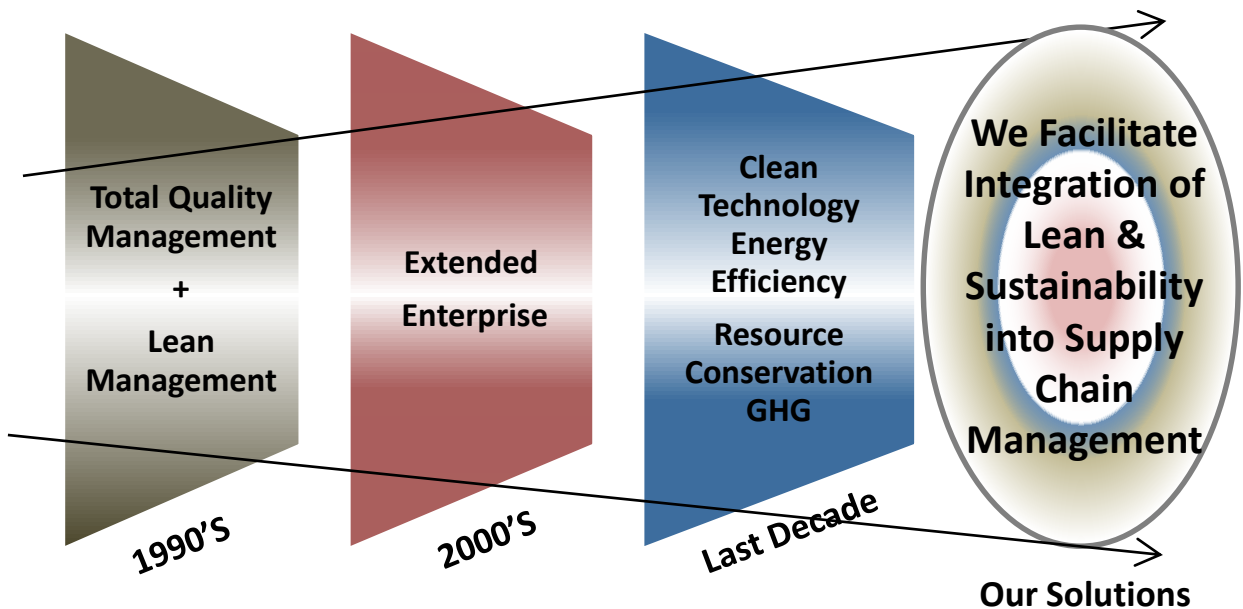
Total Quality Management
+
Lean Management

1990'S

Extended Enterprise

2000'S

Clean Technology Energy Efficiency

Resource Conservation GHG

Last Decade

We Facilitate Integration of Lean & Sustainability into Supply Chain Management

Our Solutions